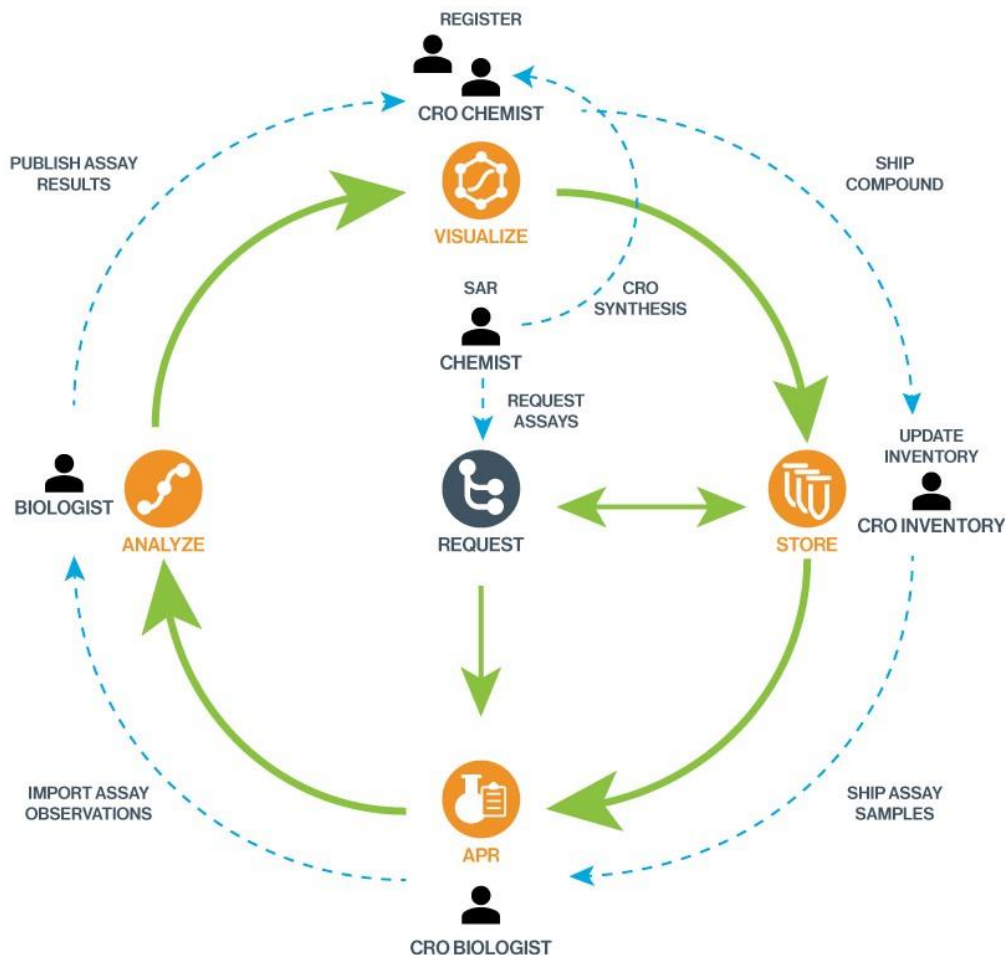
REGISTER

CRO CHEMIST

PUBLISH ASSAY RESULTS

SHIP COMPOUND

VISUALIZE

SAR

CRO SYNTHESIS

CHEMIST

REQUEST ASSAYS

UPDATE INVENTORY

BIOLOGIST

ANALYZE

REQUEST

STORE

CRO INVENTORY

IMPORT ASSAY OBSERVATIONS

SHIP ASSAY SAMPLES

APR

CRO BIOLOGIST